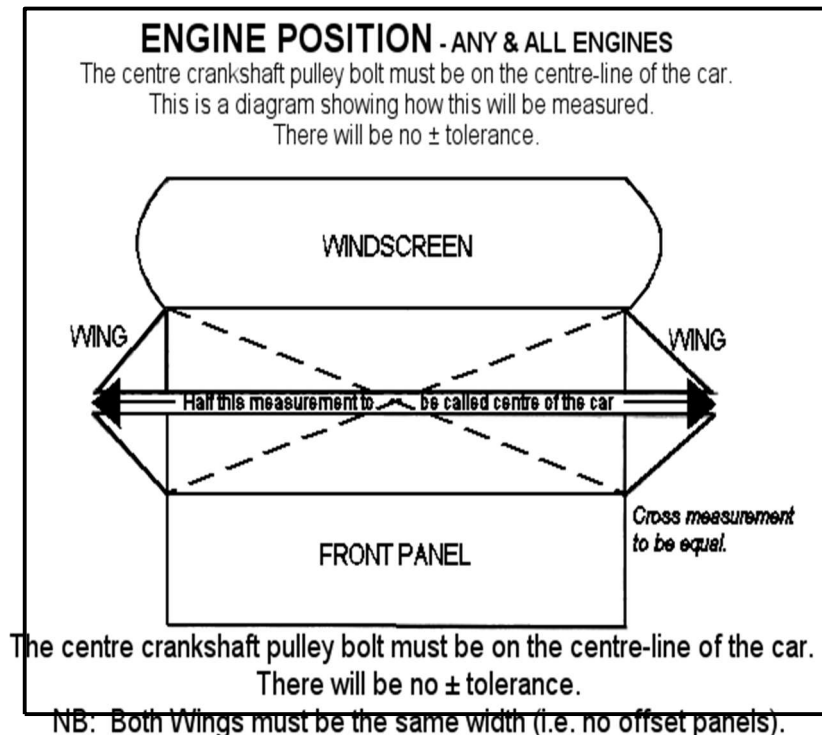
ENGINE POSITION - ANY & ALL ENGINES
The centre crankshaft pulley bolt must be on the centre-line of the car. This is a diagram showing how this will be measured. There will be no ± tolerance.

WINDSCREEN

WING

WING

Half this measurement to be called centre of the car

Cross measurement to be equal.

FRONT PANEL

The centre crankshaft pulley bolt must be on the centre-line of the car. There will be no ± tolerance.

NB: Both Wings must be the same width (i.e. no offset panels).